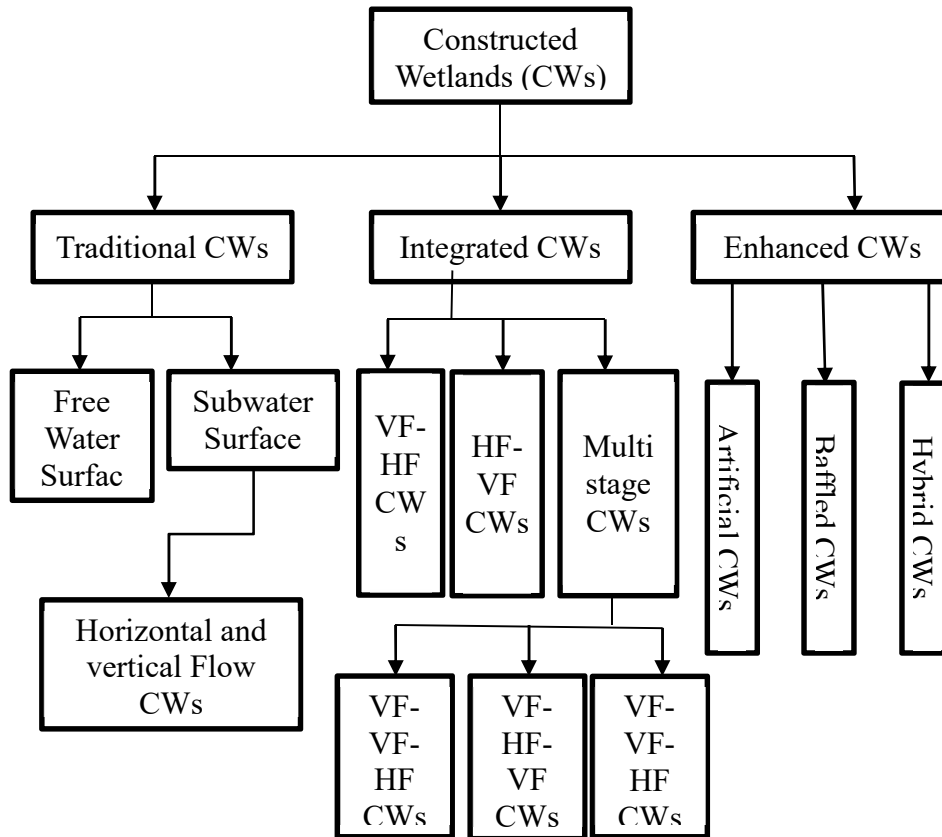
Constructed Wetlands (CWs)

Traditional CWs

Integrated CWs

Enhanced CWs

Free Water Surfac

Subwater Surface

Horizontal and vertical Flow CWs

VF-HF CWs

HF-VF CWs

Multi stage CWs

VF-VF-HF CWs

VF-HF-VF CWs

VF-VF-HF CWs

Artificial CWs

Raffled CWs

Hybrid CWs